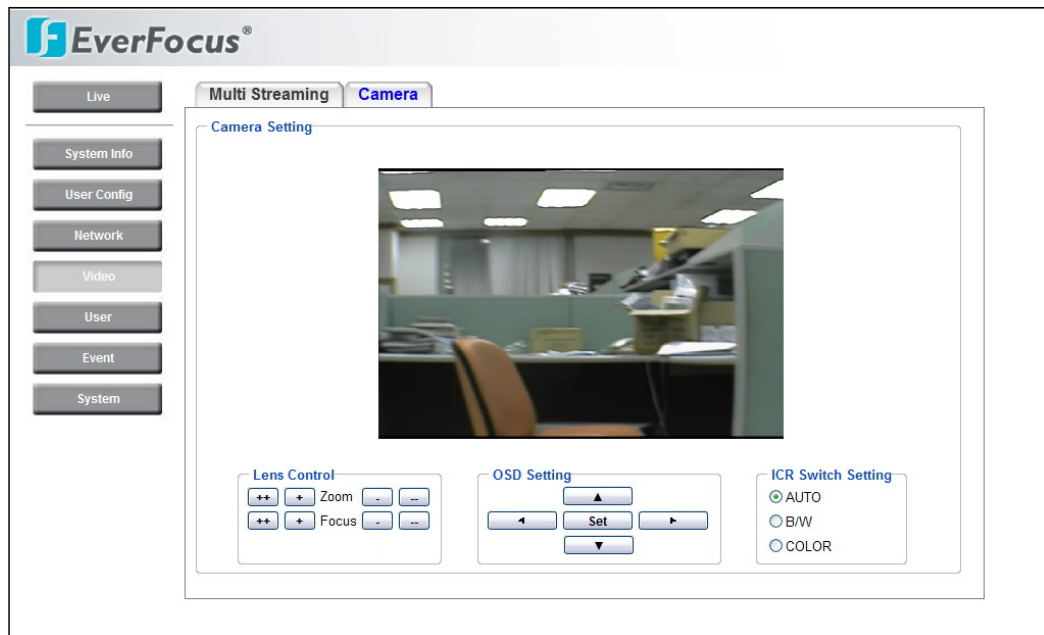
EverFocus®

Live

System Info

User Config

Network

Video

User

Event

System

Multi Streaming

Camera

Camera Setting

Lens Control

++ + Zoom - --

++ + Focus - --

OSD Setting

▲

◄ Set ►

▼

ICR Switch Setting

AUTO

B/W

COLOR